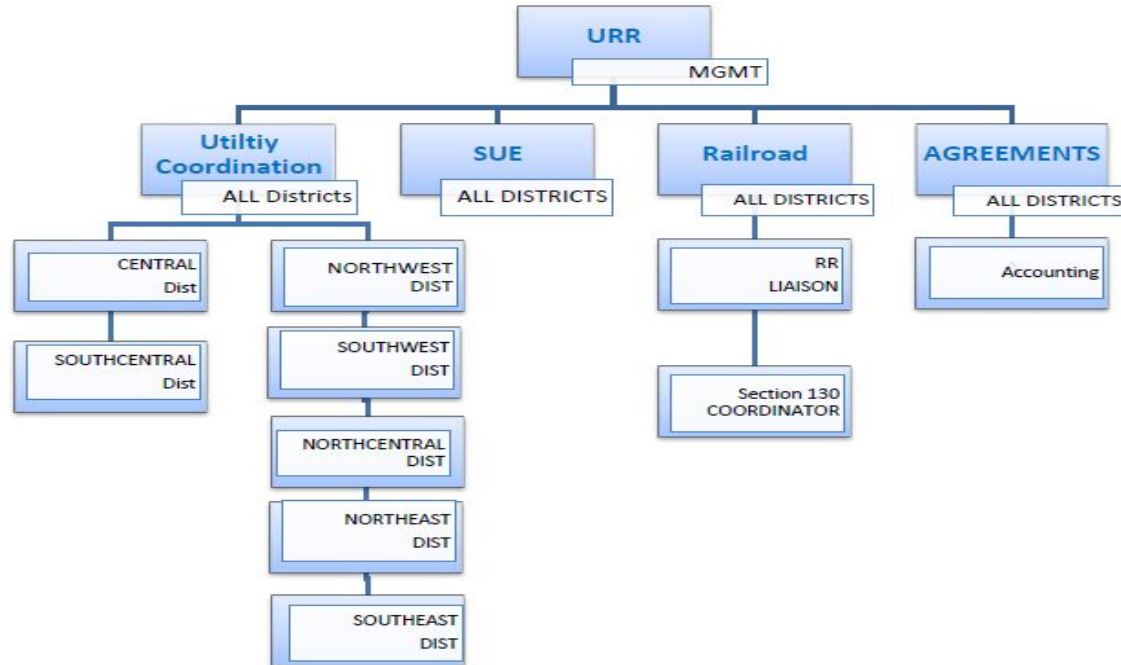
URR
MGMT

Utiltiy Coordination
ALL Districts

SUE
ALL DISTRICTS

Railroad
ALL DISTRICTS

AGREEMENTS
ALL DISTRICTS

CENTRAL Dist

SOUTHCENTRAL Dist

NORTHWEST DIST

SOUTHWEST DIST

NORTHCENTRAL DIST

NORTHEAST DIST

SOUTHEAST DIST

RR LIAISON

Section 130 COORDINATOR

Accounting